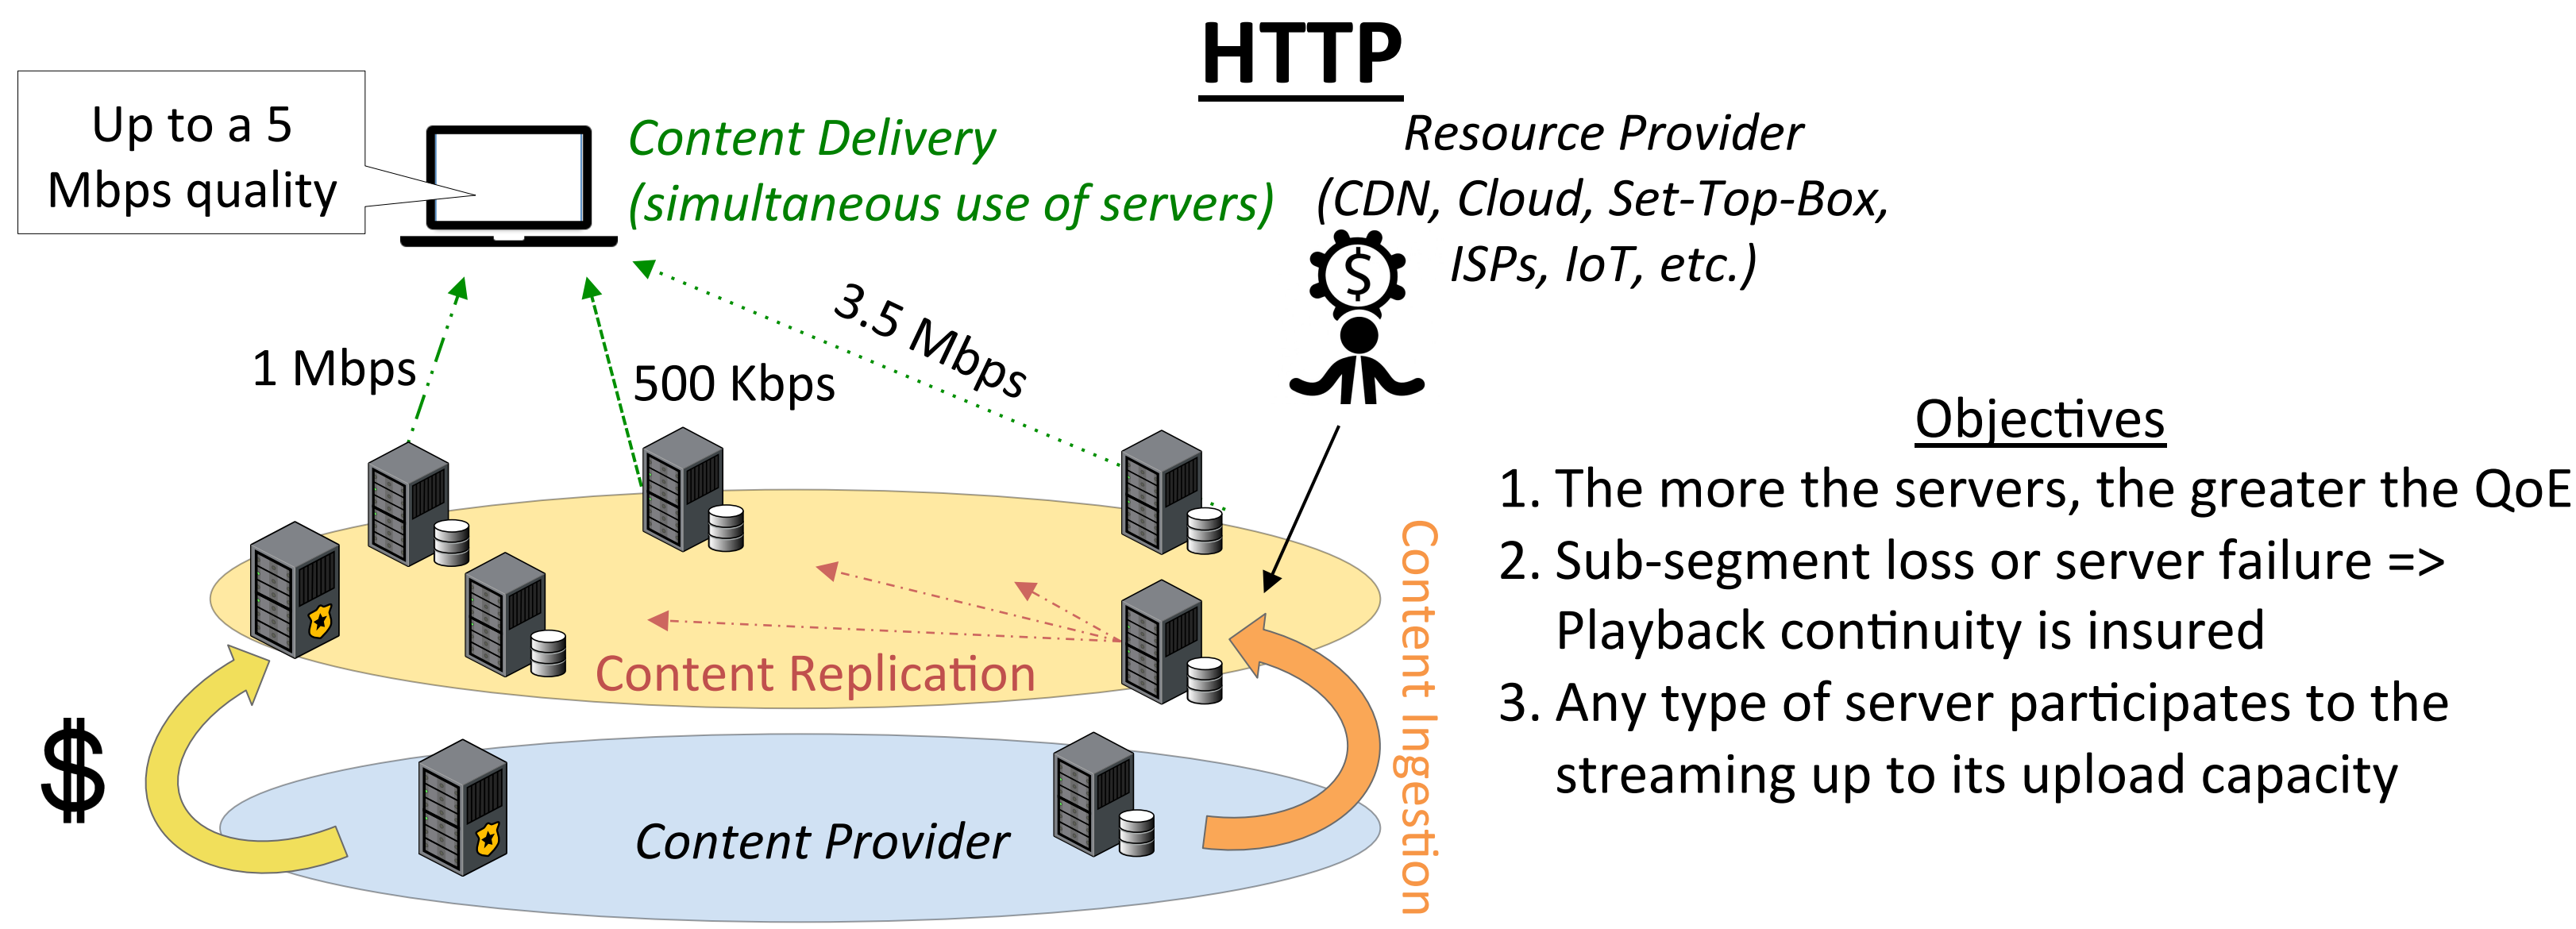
HTTP

Up to a 5 Mbps quality

Content Delivery (simultaneous use of servers)

Resource Provider (CDN, Cloud, Set-Top-Box, ISPs, IoT, etc.)

$

1 Mbps

500 Kbps

3.5 Mbps

Objectives

1. The more the servers, the greater the QoE
2. Sub-segment loss or server failure => Playback continuity is insured
3. Any type of server participates to the streaming up to its upload capacity

Content Replication

Content Ingestion

$

Content Provider